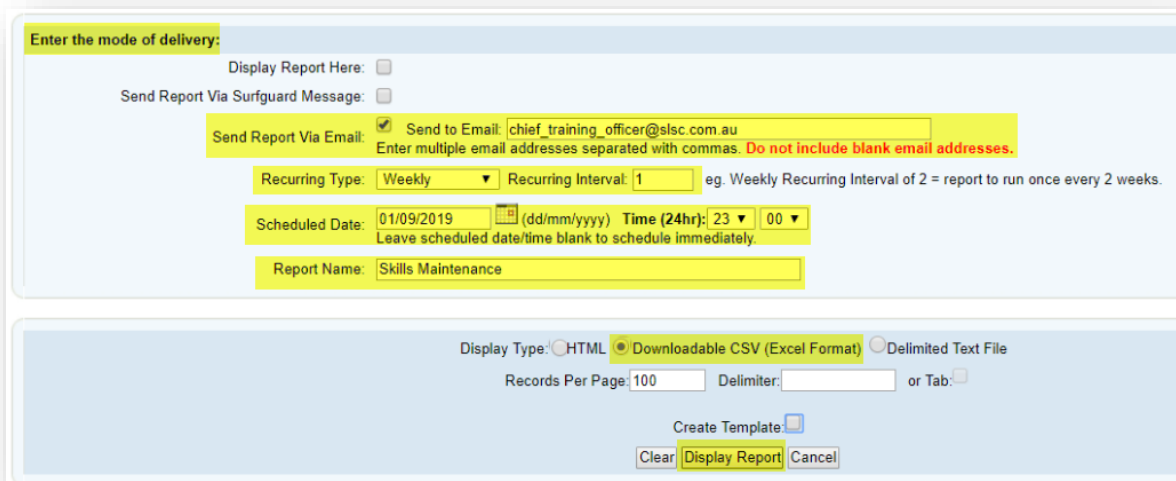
Enter the mode of delivery:

Display Report Here:

Send Report Via Surfguard Message:

Send Report Via Email: Send to Email: chief_training_officer@slsc.com.au
Enter multiple email addresses separated with commas. Do not include blank email addresses.

Recurring Type: Weekly Recurring Interval: 1 eg. Weekly Recurring Interval of 2 = report to run once every 2 weeks.

Scheduled Date: 01/09/2019 (dd/mm/yyyy) Time (24hr): 23 00
Leave scheduled date/time blank to schedule immediately.

Report Name: Skills Maintenance

Display Type: HTML Downloadable CSV (Excel Format) Delimited Text File

Records Per Page: 100 Delimiter: or Tab:

Create Template:

Clear Display Report Cancel